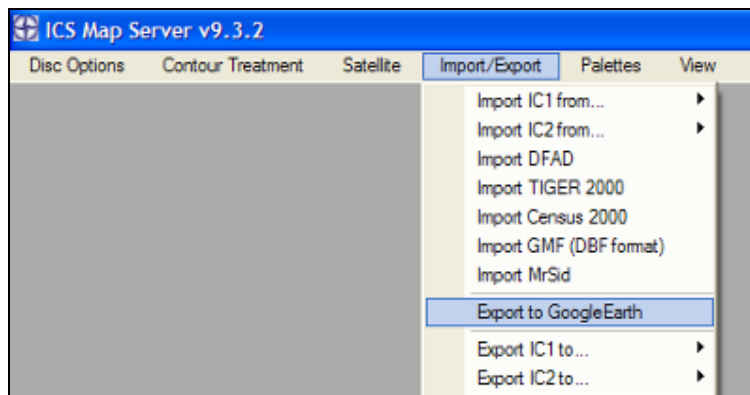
ICS Map Server v9.3.2

Disc Options Contour Treatment Satellite Import/Export Palettes View

Import IC1 from...
Import IC2 from...
Import DFAD
Import TIGER 2000
Import Census 2000
Import GMF (DBF format)
Import MrSid
Export to GoogleEarth
Export IC1 to...
Export IC2 to...